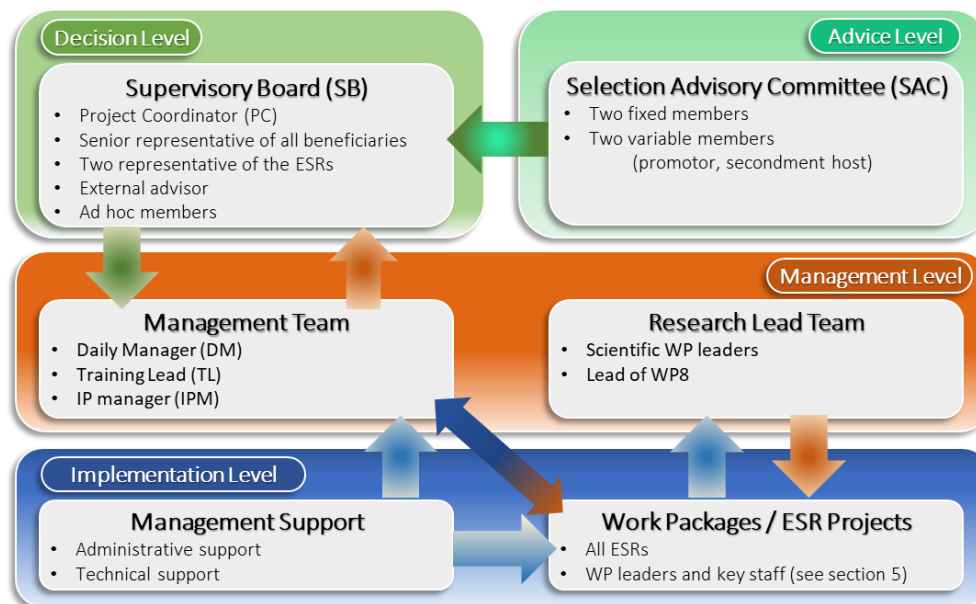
Decision Level

Supervisory Board (SB)
- Project Coordinator (PC)
- Senior representative of all beneficiaries
- Two representative of the ESRs
- External advisor
- Ad hoc members

Advice Level

Selection Advisory Committee (SAC)
- Two fixed members
- Two variable members (promotor, secondment host)

Management Level

Management Team
- Daily Manager (DM)
- Training Lead (TL)
- IP manager (IPM)

Research Lead Team
- Scientific WP leaders
- Lead of WP8

Implementation Level

Management Support
- Administrative support
- Technical support

Work Packages / ESR Projects
- All ESRs
- WP leaders and key staff (see section 5)